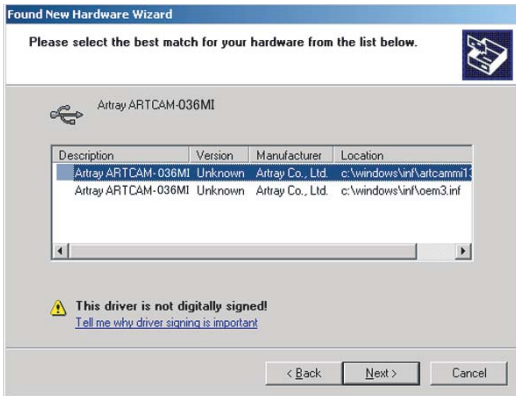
Found New Hardware Wizard

Please select the best match for your hardware from the list below.

Artray ARTCAM-036MI

| Description | Version | Manufacturer | Location |
|---|---|---|---|
| Artray ARTCAM-036MI | Unknown | Artray Co., Ltd. | c:\windows\inf\artcammi13 |
| Artray ARTCAM-036MI | Unknown | Artray Co., Ltd. | c:\windows\inf\oem3.inf |

This driver is not digitally signed!
Tell me why driver signing is important

< Back Next > Cancel